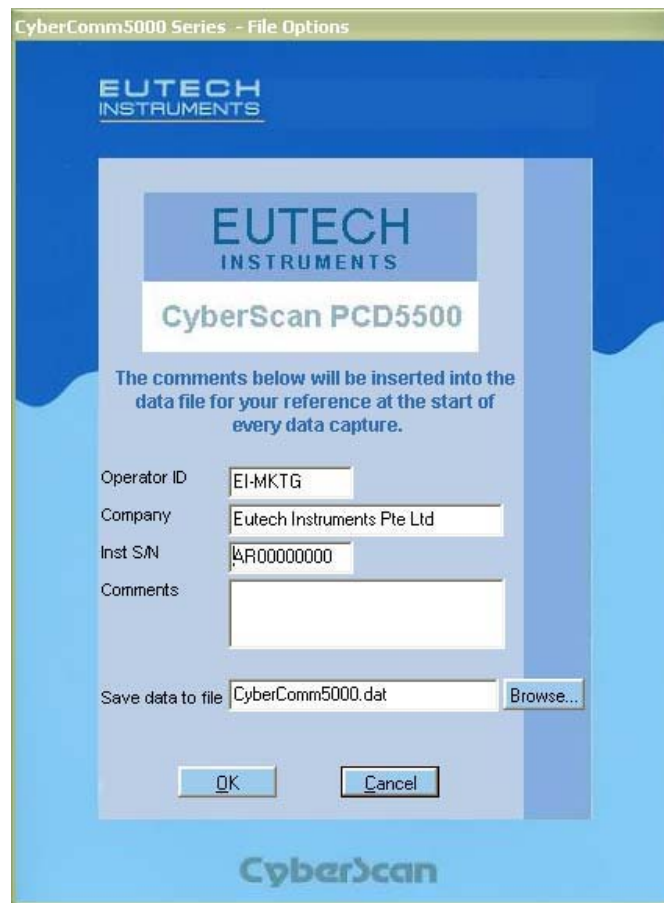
CyberComm5000 Series - File Options

EUTECH
INSTRUMENTS

EUTECH
INSTRUMENTS

CyberScan PCD5500

The comments below will be inserted into the data file for your reference at the start of every data capture.

Operator ID EI-MKTG
Company Eutech Instruments Pte Ltd
Inst S/N AR00000000
Comments

Save data to file CyberComm5000.dat Browse...

OK Cancel

CyberScan